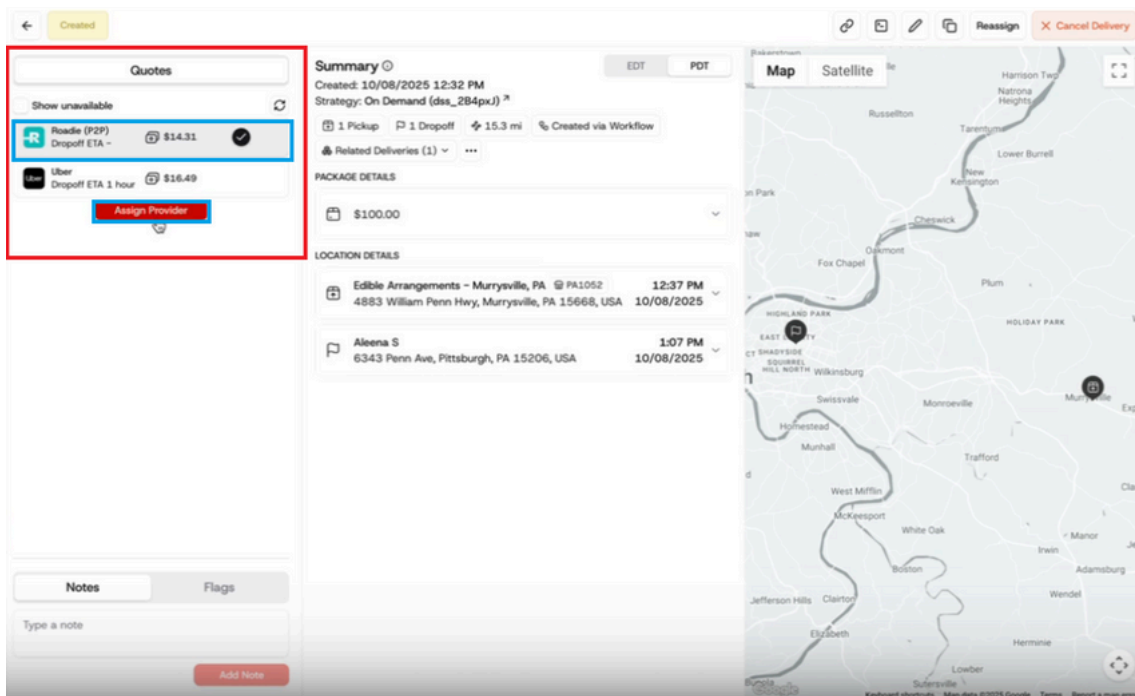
Created

Reassign
Cancel Delivery

Quotes

Show unavailable

Roadie (P2P)
Dropoff ETA -
$14.31

Uber
Dropoff ETA 1 hour
$16.49

Assign Provider

Summary
Created: 10/08/2025 12:32 PM
Strategy: On Demand (dss_2B4pxJ)

EDT
PDT

1 Pickup
1 Dropoff
15.3 mi
Created via Workflow
Related Deliveries (1)

PACKAGE DETAILS

$100.00

LOCATION DETAILS

Edible Arrangements - Murrysville, PA
PA1052
4883 William Penn Hwy, Murrysville, PA 15668, USA
12:37 PM
10/08/2025

Aleena S
6343 Penn Ave, Pittsburgh, PA 15206, USA
1:07 PM
10/08/2025

Notes
Flags

Type a note

Add Note

Map
Satellite

Bakerstown
Harrison Twp
Natrona Heights
Russellton
Tarentum
Lower Burrell
New Kensington
Cheswick
Oakmont
Fox Chapel
Plum
HIGHLAND PARK
HOLIDAY PARK
EAST LIBERTY
SHADYSIDE
SQUIRREL HILL NORTH
Wilkinsburg
Swissvale
Monroeville
Murrysville
Homestead
Munhall
Trafford
West Mifflin
McKeesport
White Oak
Manor
Irwin
Boston
Adamsburg
Jefferson Hills
Clairton
Wendel
Elizabeth
Herminie
Lowber
Sutersville
Keyboard shortcuts
Map data ©2025 Google
Terms